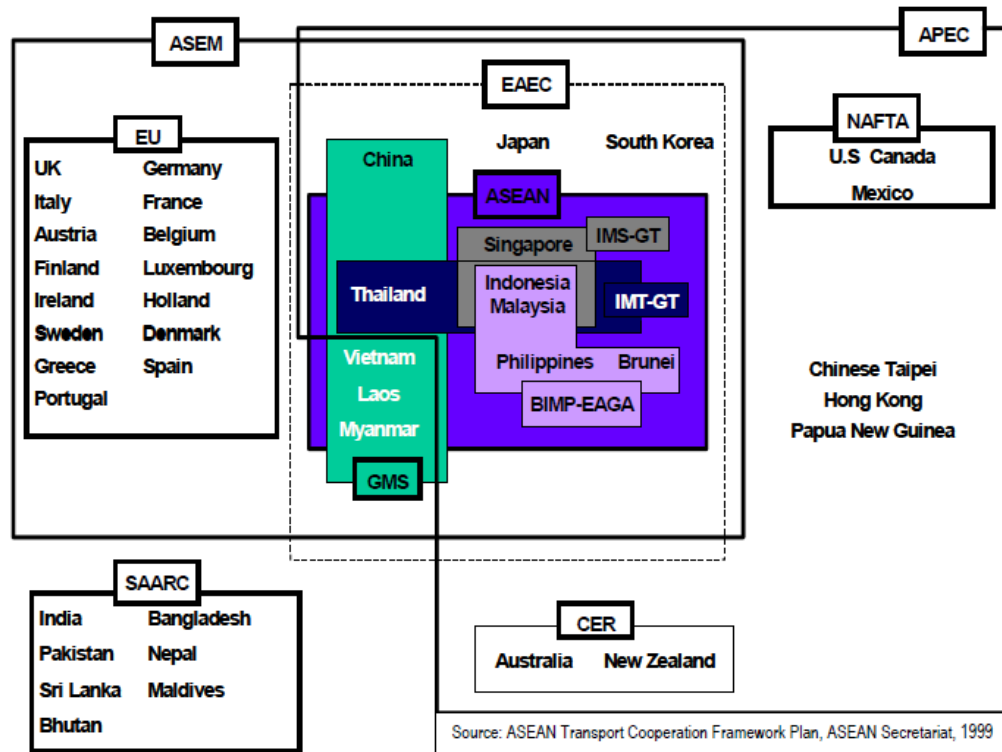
ASEM

APEC

EAEC

EU

UK Germany
Italy France
Austria Belgium
Finland Luxembourg
Ireland Holland
Sweden Denmark
Greece Spain
Portugal

China

Japan

South Korea

NAFTA

U.S Canada
Mexico

ASEAN

Singapore

IMS-GT

Thailand

Indonesia
Malaysia

IMT-GT

Philippines

Brunei

BIMP-EAGA

Vietnam
Laos
Myanmar

GMS

Chinese Taipei
Hong Kong
Papua New Guinea

SAARC

India Bangladesh
Pakistan Nepal
Sri Lanka Maldives
Bhutan

CER

Australia New Zealand

Source: ASEAN Transport Cooperation Framework Plan, ASEAN Secretariat, 1999